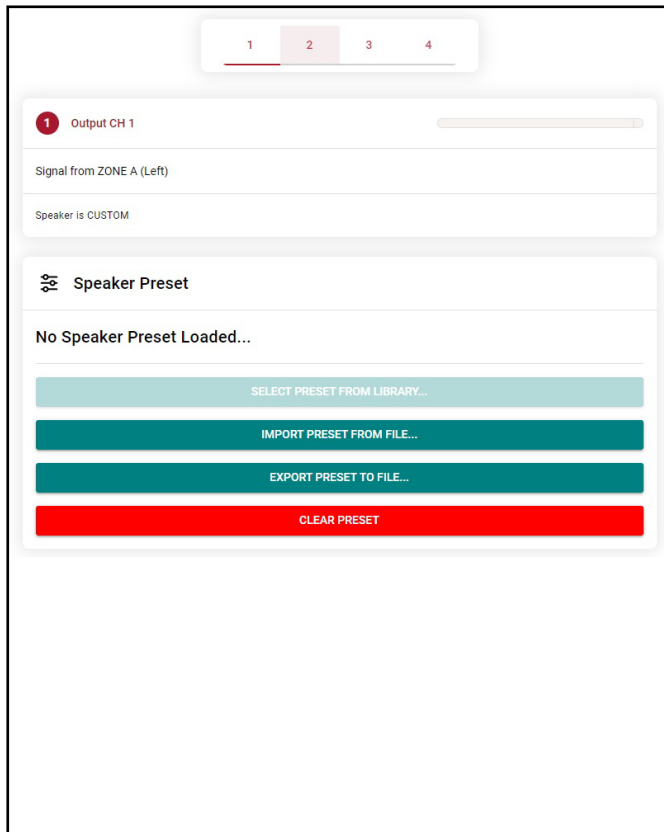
1 2 3 4

1 Output CH 1

Signal from ZONE A (Left)

Speaker is CUSTOM

Speaker Preset

No Speaker Preset Loaded...

SELECT PRESET FROM LIBRARY...

IMPORT PRESET FROM FILE...

EXPORT PRESET TO FILE...

CLEAR PRESET